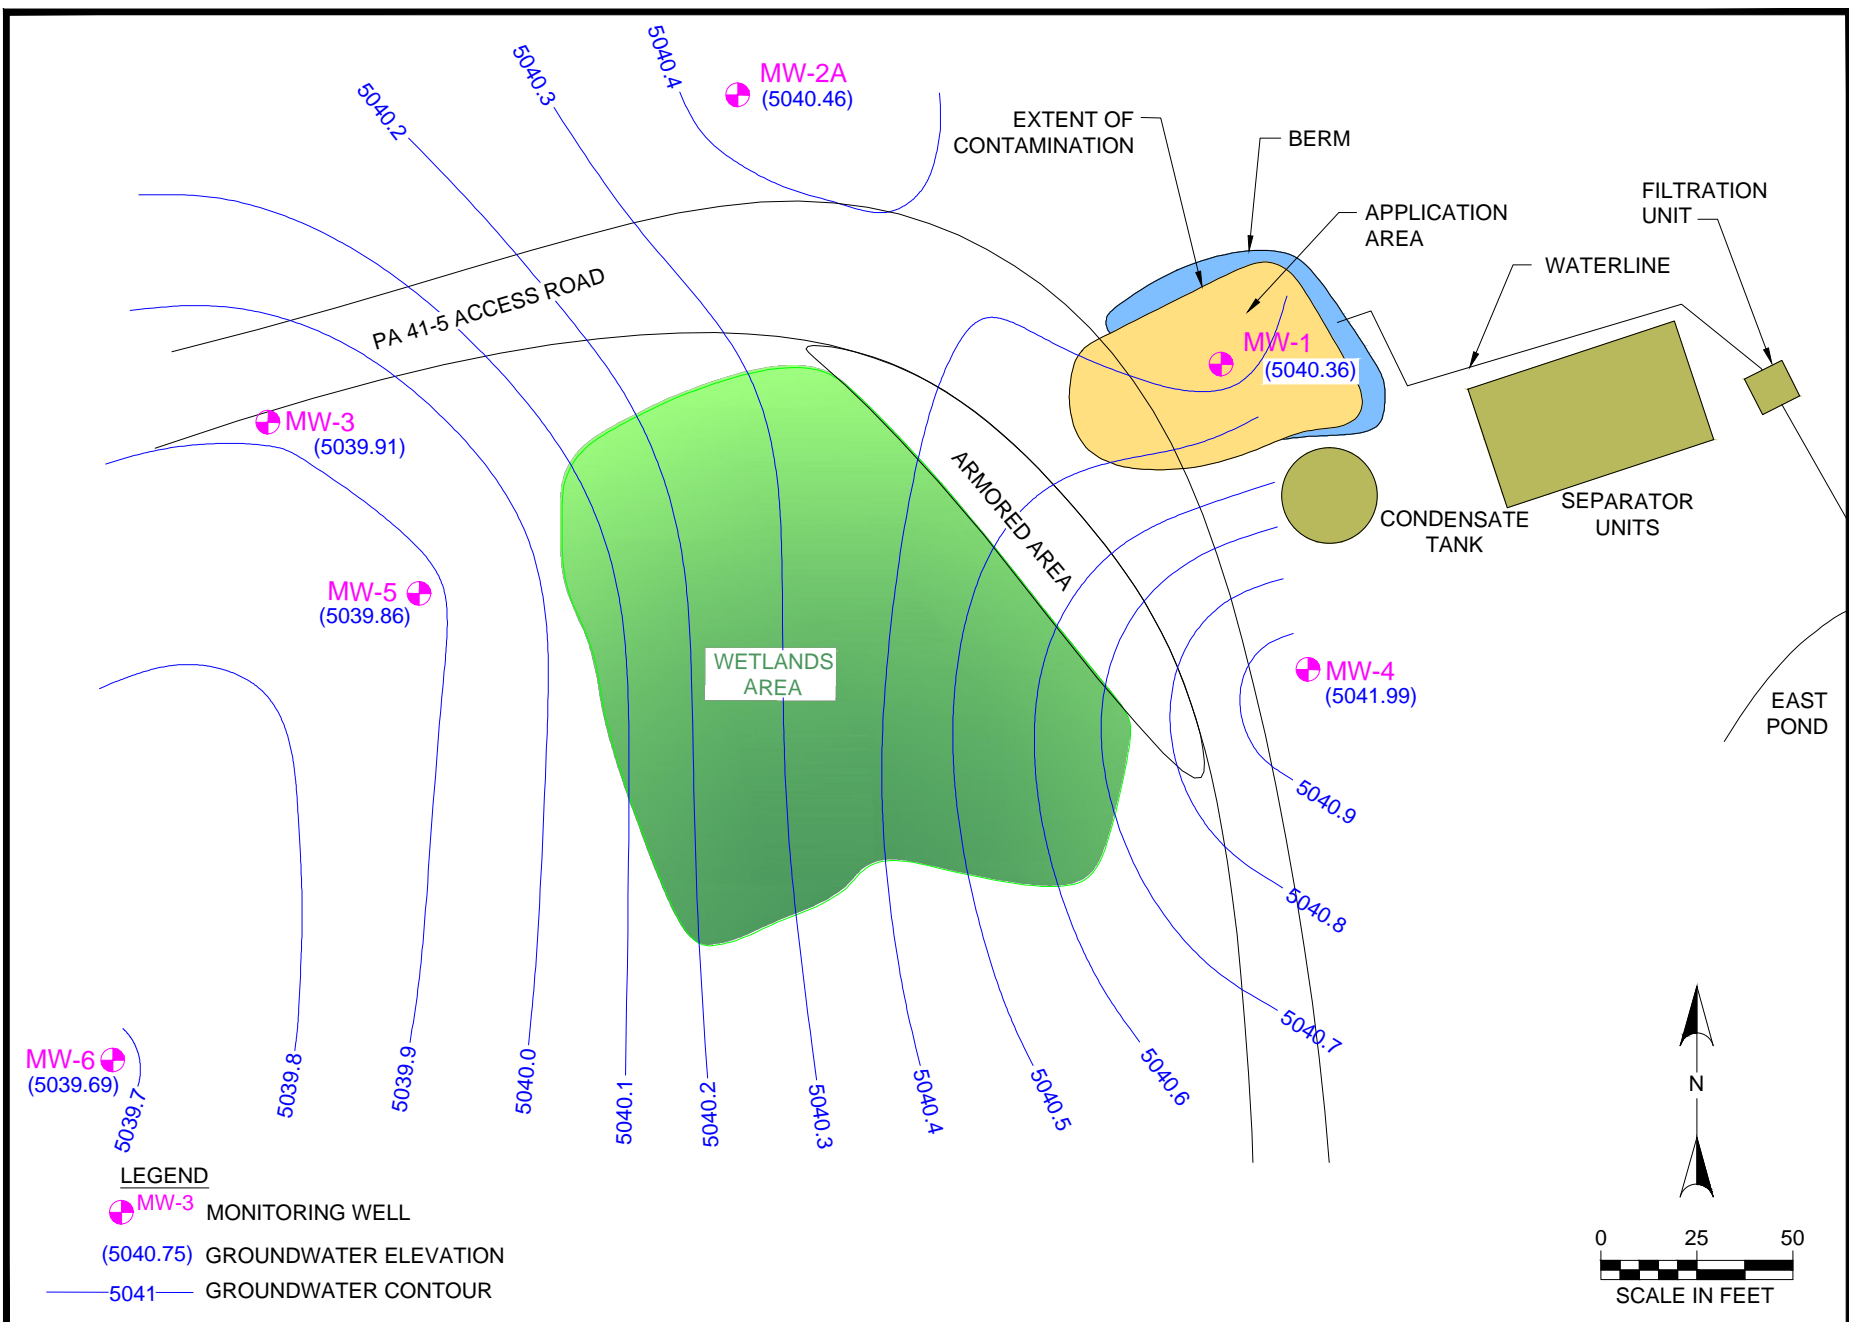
5040.2
5040.3
5040.4
MW-2A
(5040.46)
EXTENT OF CONTAMINATION
BERM
APPLICATION AREA
FILTRATION UNIT
WATERLINE
PA 41-5 ACCESS ROAD
MW-1
(5040.36)
MW-3
(5039.91)
ARMORED AREA
CONDENSATE TANK
SEPARATOR UNITS
MW-5
(5039.86)
WETLANDS AREA
MW-4
(5041.99)
EAST POND
5040.9
5040.8
5040.7
MW-6
(5039.69)
5039.7
5039.8
5039.9
5040.0
5040.1
5040.2
5040.3
5040.4
5040.5
5040.6
N
LEGEND
MW-3 MONITORING WELL
(5040.75) GROUNDWATER ELEVATION
5041 GROUNDWATER CONTOUR
0 25 50
SCALE IN FEET